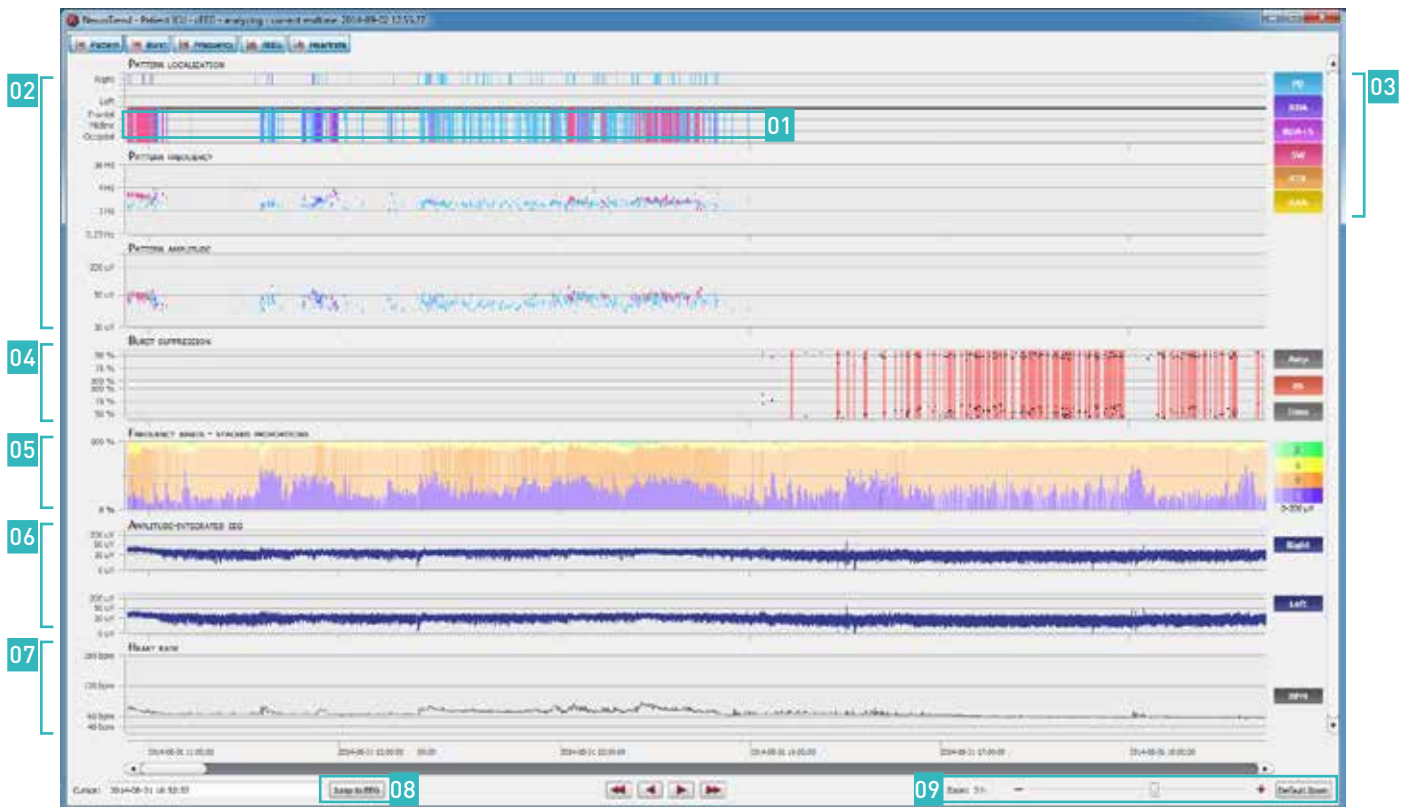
NeuroTrend - Patient ICU - cEEG - analyzing - current realtime: 2014-08-02 12:55:37

Patient Burst Frequency aEEG Heartrate

02

Pattern localization

Right

Left

Frontal

Midline

Occipital

01

03

PD

RDA

RDA+S

SW

ETA

GAA

Pattern frequency

30 Hz

4 Hz

1 Hz

0.25 Hz

Pattern amplitude

200 uV

50 uV

10 uV

04

Burst suppression

50 %

75 %

100 %

100 %

75 %

50 %

Amp

BS

Dens

05

Frequency bands - stacked proportions

100 %

0 %

0-200 uV

06

Amplitude-integrated EEG

200 uV

50 uV

10 uV

0 uV

Right

200 uV

50 uV

10 uV

0 uV

Left

07

Heart rate

180 bpm

120 bpm

60 bpm

40 bpm

BPM

2014-08-31 11:00:00

2014-08-31 12:00:00

2014-08-31 13:00:00

2014-08-31 14:00:00

2014-08-31 15:00:00

2014-08-31 16:00:00

Cursor: 2014-08-31 10:52:37

Jump to EEG

08

09

Zoom: 5 h

Default Zoom